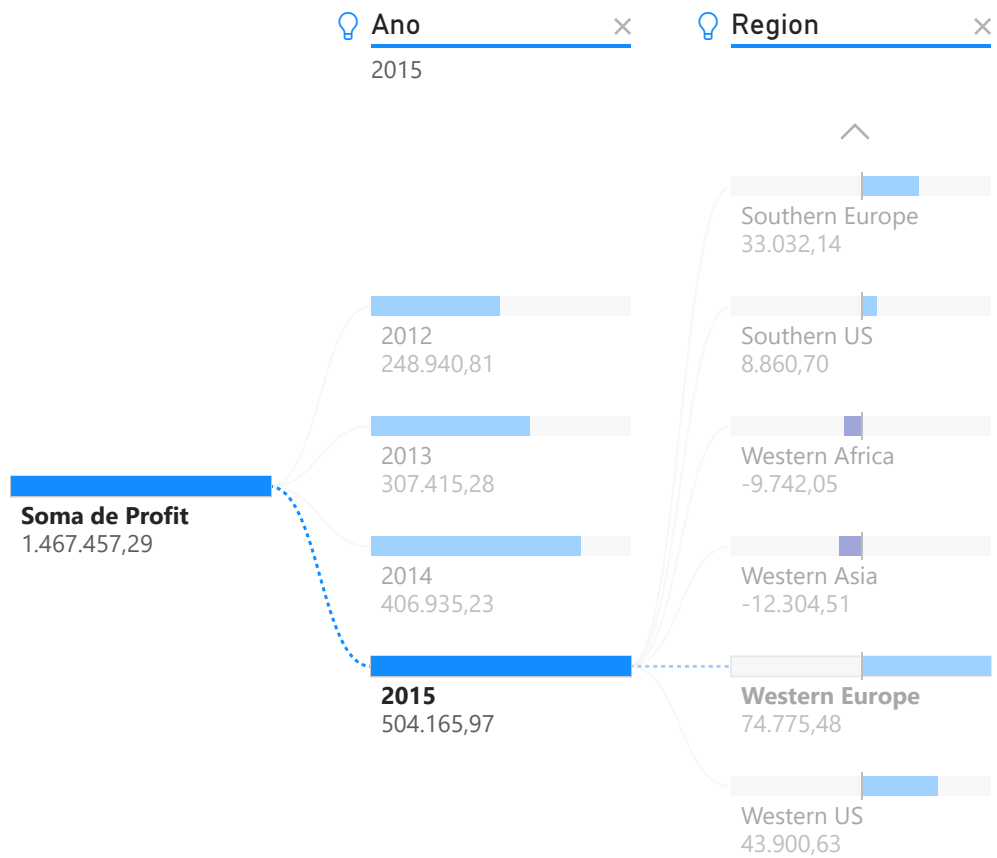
Ano ×
2015

Region ×

Southern Europe
33.032,14

2012
248.940,81

Southern US
8.860,70

2013
307.415,28

Western Africa
-9.742,05

Soma de Profit
1.467.457,29

2014
406.935,23

Western Asia
-12.304,51

2015
504.165,97

Western Europe
74.775,48

Western US
43.900,63